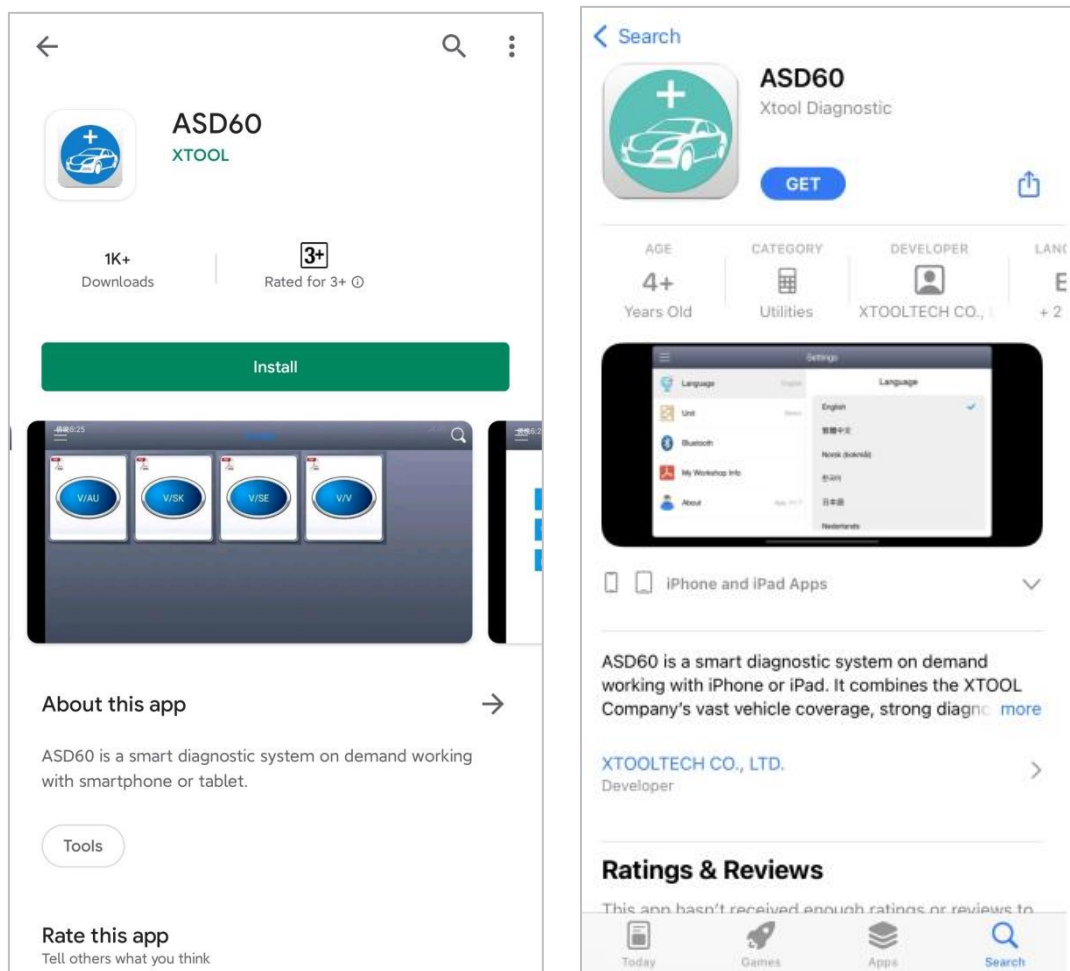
ASD60
XTOOL

1K+
Downloads

3+
Rated for 3+ ⓘ

Install

V/AU
V/SK
V/SE
V/V

About this app

ASD60 is a smart diagnostic system on demand working with smartphone or tablet.

Tools

Rate this app
Tell others what you think

< Search

ASD60
Xtool Diagnostic

GET

| AGE | CATEGORY | DEVELOPER | LANG |
|---|---|---|---|
| 4+ | | | E |
| Years Old | Utilities | XTOOLTECH CO., | + 2 |

Settings
Language
Unit
Bluetooth
My Workshop Info
About
Language
English
Norsk (bokmål)
Nederlands

iPhone and iPad Apps

ASD60 is a smart diagnostic system on demand working with iPhone or iPad. It combines the XTOOL Company's vast vehicle coverage, strong diagno more

XTOOLTECH CO., LTD.
Developer

Ratings & Reviews

This app hasn't received enough ratings or reviews to

Today
Games
Apps
Search